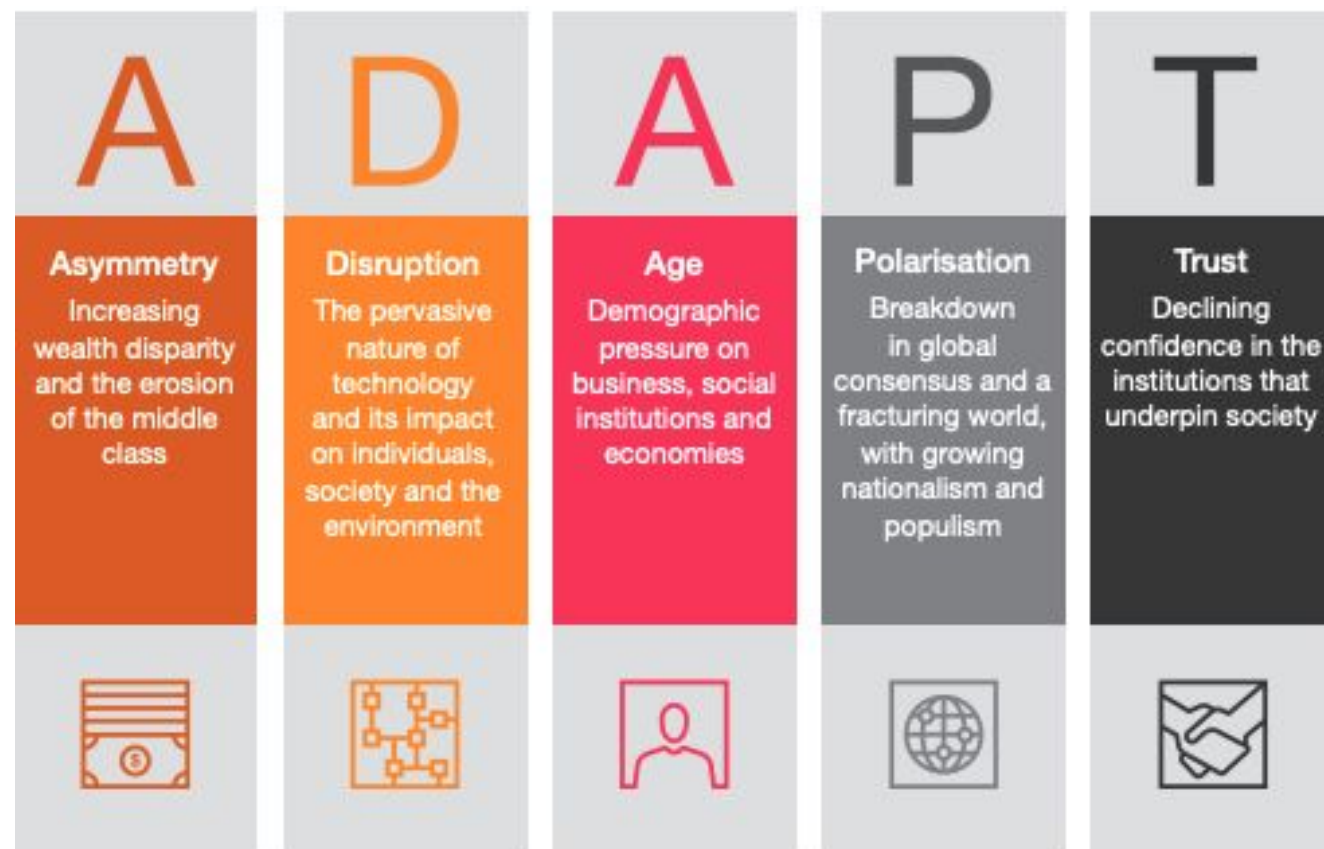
A

Asymmetry
Increasing wealth disparity and the erosion of the middle class

D

Disruption
The pervasive nature of technology and its impact on individuals, society and the environment

A

Age
Demographic pressure on business, social institutions and economies

P

Polarisation
Breakdown in global consensus and a fracturing world, with growing nationalism and populism

T

Trust
Declining confidence in the institutions that underpin society